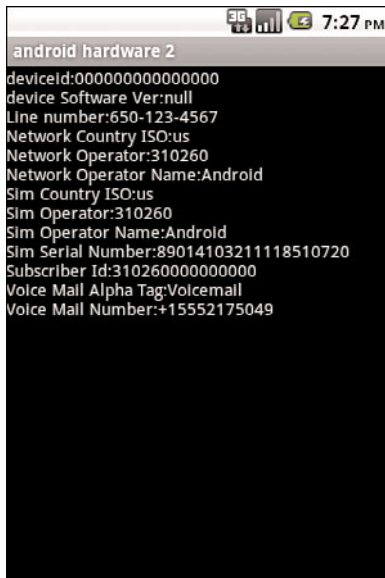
3G 7:27 PM

android hardware 2

deviceid:000000000000000
device Software Ver:null
Line number:650-123-4567
Network Country ISO:us
Network Operator:310260
Network Operator Name:Android
Sim Country ISO:us
Sim Operator:310260
Sim Operator Name:Android
Sim Serial Number:89014103211118510720
Subscriber Id:310260000000000
Voice Mail Alpha Tag:Voicemail
Voice Mail Number:+15552175049